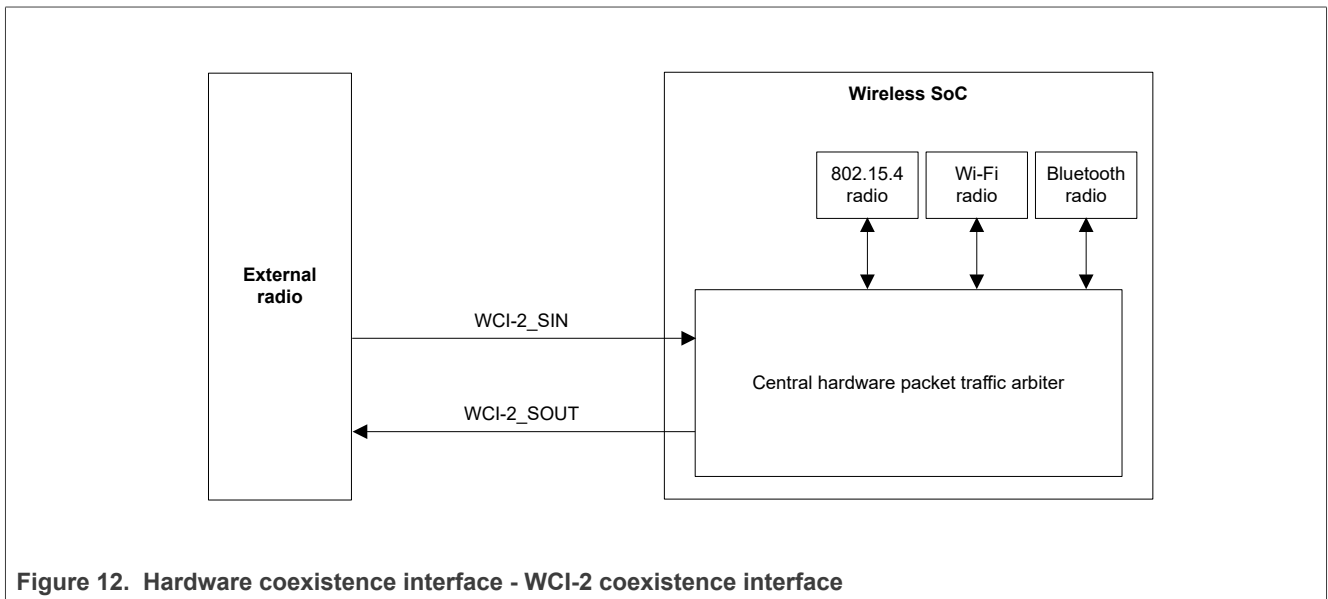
External radio

Wireless SoC

802.15.4 radio

Wi-Fi radio

Bluetooth radio

WCI-2_SIN

WCI-2_SOUT

Central hardware packet traffic arbiter

Figure 12. Hardware coexistence interface - WCI-2 coexistence interface